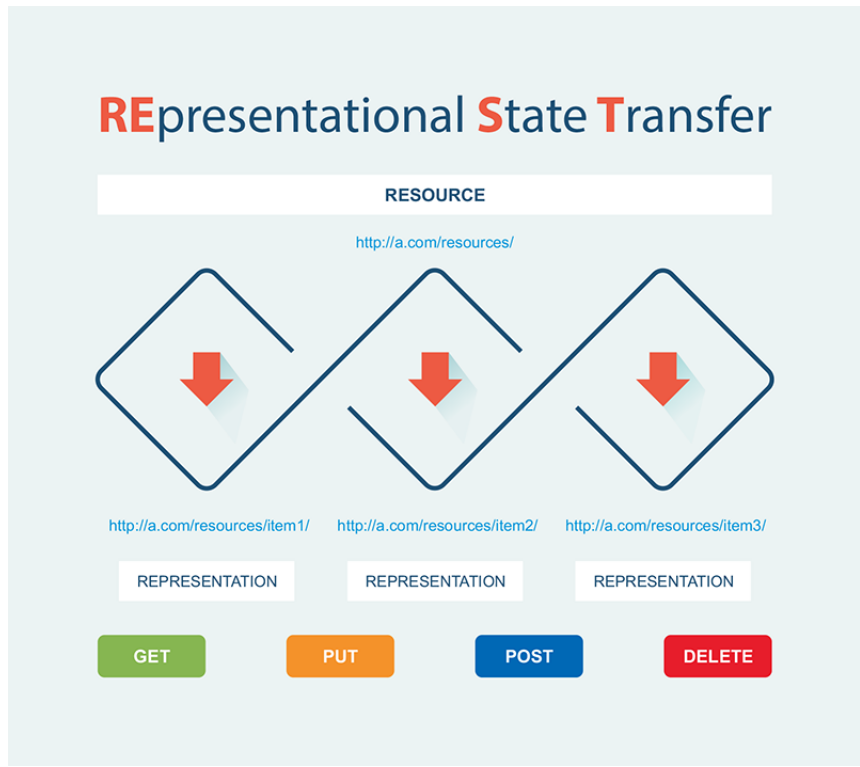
REpresentational State Transfer

RESOURCE

http://a.com/resources/

http://a.com/resources/item1/
http://a.com/resources/item2/
http://a.com/resources/item3/

REPRESENTATION
REPRESENTATION
REPRESENTATION

GET
PUT
POST
DELETE